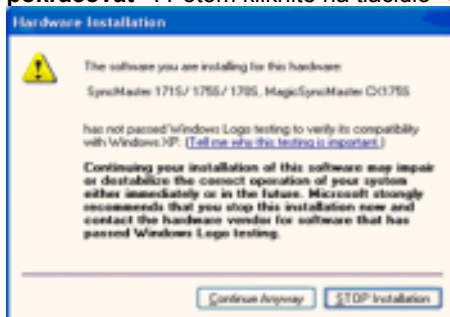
pokračovať". Potom kliknite na tlačidlo

Hardware Installation

The software you are installing for this hardware:

SyncMaster 171S / 175S / 170S, MagicSyncMaster CX175S

has not passed Windows Logo testing to verify its compatibility with Windows XP. (Tell me why this testing is important.)

Continuing your installation of this software may impair or destabilize the correct operation of your system either immediately or in the future. Microsoft strongly recommends that you stop this installation now and contact the hardware vendor for software that has passed Windows Logo testing.

Continue Anyway    STOP Installation